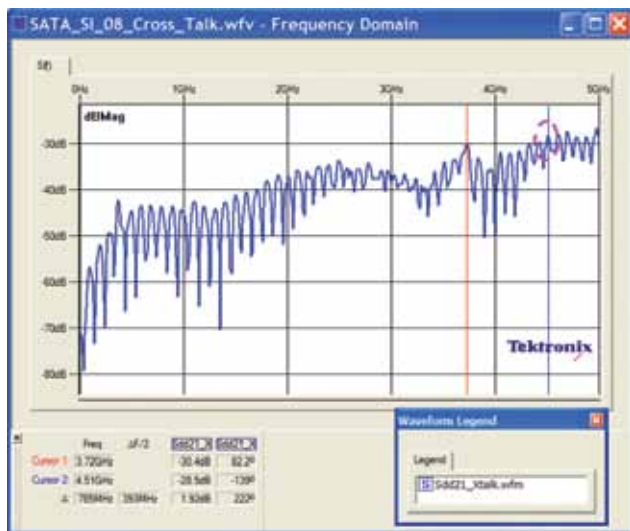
SATA_SI_08_Cross_Talk.wfv - Frequency Domain

S(f)

0Hz
1GHz
2GHz
3GHz
4GHz
5GHz

dBMag

-30dB
-40dB
-50dB
-60dB
-70dB
-80dB

Tektronix

| | Freq | ∆F/2 | Sdd21 | Sdd21 |
|---|---|---|---|---|
| Cursor 1 | 3.720GHz | | -30.4dB | 82.2° |
| Cursor 2 | 4.51GHz | | -28.5dB | -139° |
| ∆ | 789MHz | 393MHz | 1.92dB | 222° |

Waveform Legend

Legend

S Sdd21_Xtalk.wfm